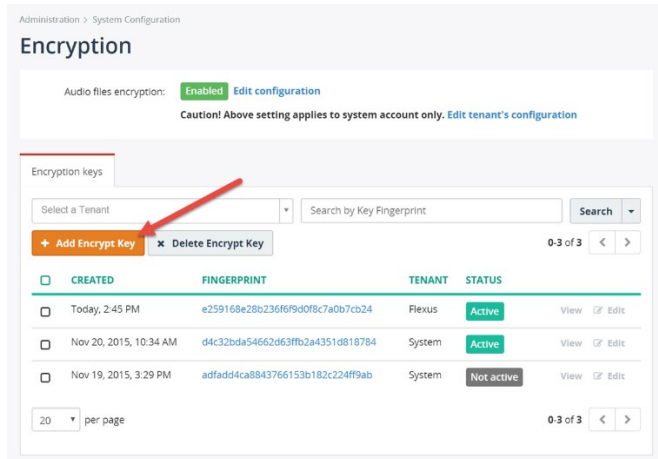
Administration > System Configuration

Encryption

Audio files encryption: Enabled Edit configuration

Caution! Above setting applies to system account only. Edit tenant's configuration

Encryption keys

Select a Tenant

Search by Key Fingerprint

Search

+ Add Encrypt Key

× Delete Encrypt Key

0-3 of 3

| | CREATED | FINGERPRINT | TENANT | STATUS | |
|---|---|---|---|---|---|
| | Today, 2:45 PM | e259168e28b236f6f9d0f8c7a0b7cb24 | Flexus | Active | View Edit |
| | Nov 20, 2015, 10:34 AM | d4c32bda54662d63ffb2a4351d818784 | System | Active | View Edit |
| | Nov 19, 2015, 3:29 PM | adfadd4ca8843766153b182c224ff9ab | System | Not active | View Edit |

20 per page

0-3 of 3